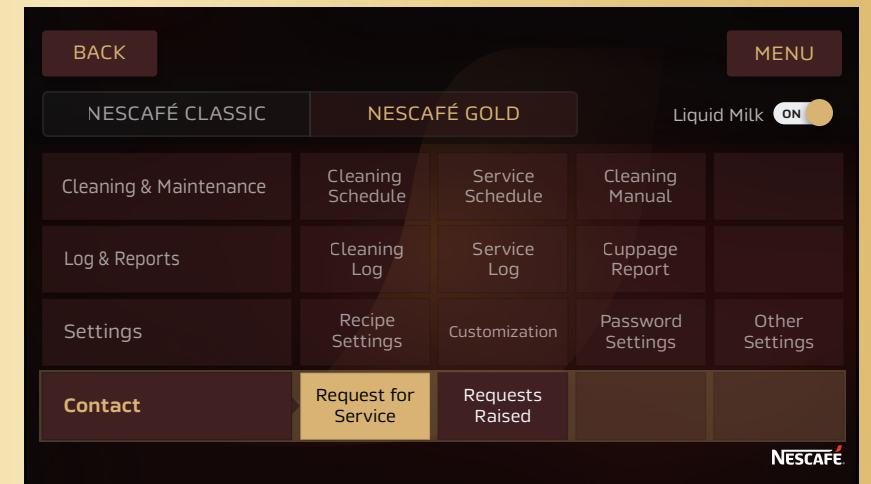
BACK

MENU

NESCAFÉ CLASSIC

NESCAFÉ GOLD

Liquid Milk ON

| Cleaning & Maintenance | Cleaning Schedule | Service Schedule | Cleaning Manual | |
|---|---|---|---|---|
| Log & Reports | Cleaning Log | Service Log | Cuppage Report | |
| Settings | Recipe Settings | Customization | Password Settings | Other Settings |
| Contact | Request for Service | Requests Raised | | |

NESCAFÉ